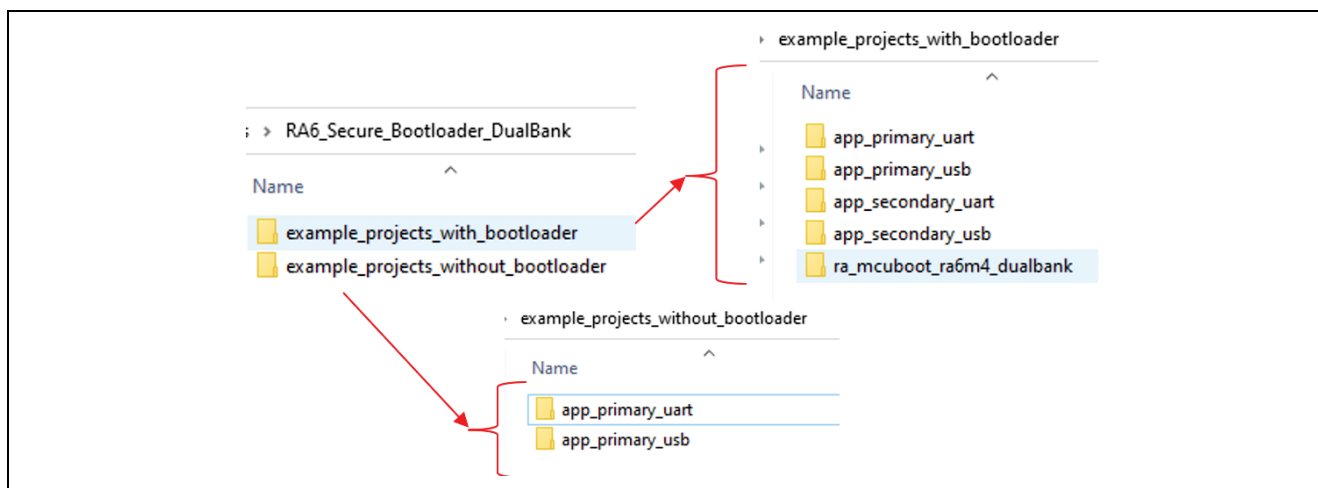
› RA6_Secure_Bootloader_DualBank

Name

example_projects_with_bootloader

example_projects_without_bootloader

› example_projects_with_bootloader

Name

app_primary_uart

app_primary_usb

app_secondary_uart

app_secondary_usb

ra_mcuboot_ra6m4_dualbank

› example_projects_without_bootloader

Name

app_primary_uart

app_primary_usb